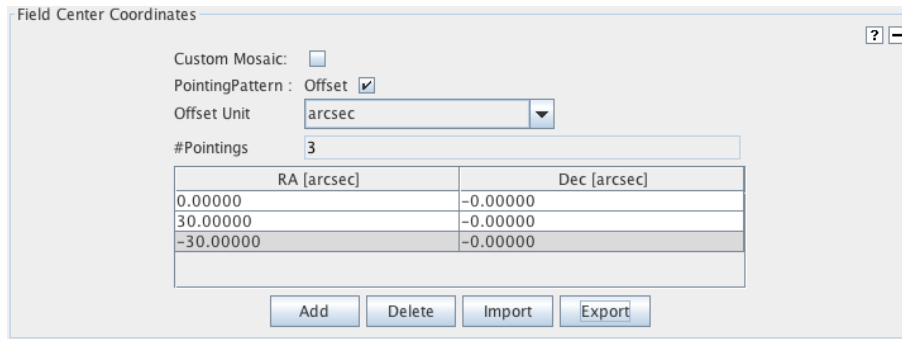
Field Center Coordinates

?

Custom Mosaic:

PointingPattern : Offset

Offset Unit arcsec

#Pointings 3

| RA [arcsec] | Dec [arcsec] |
|---|---|
| 0.00000 | -0.00000 |
| 30.00000 | -0.00000 |
| -30.00000 | -0.00000 |

Add Delete Import Export